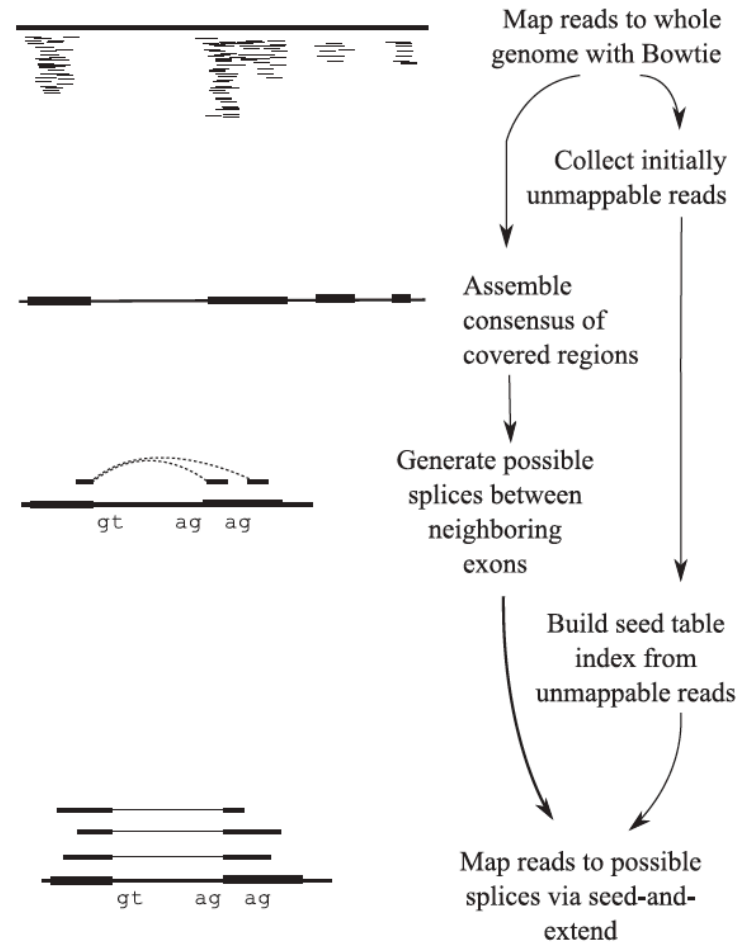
Map reads to whole genome with Bowtie

Collect initially unmappable reads

Assemble consensus of covered regions

Generate possible splices between neighboring exons

gt ag ag

Build seed table index from unmappable reads

Map reads to possible splices via seed-and-extend

gt ag ag